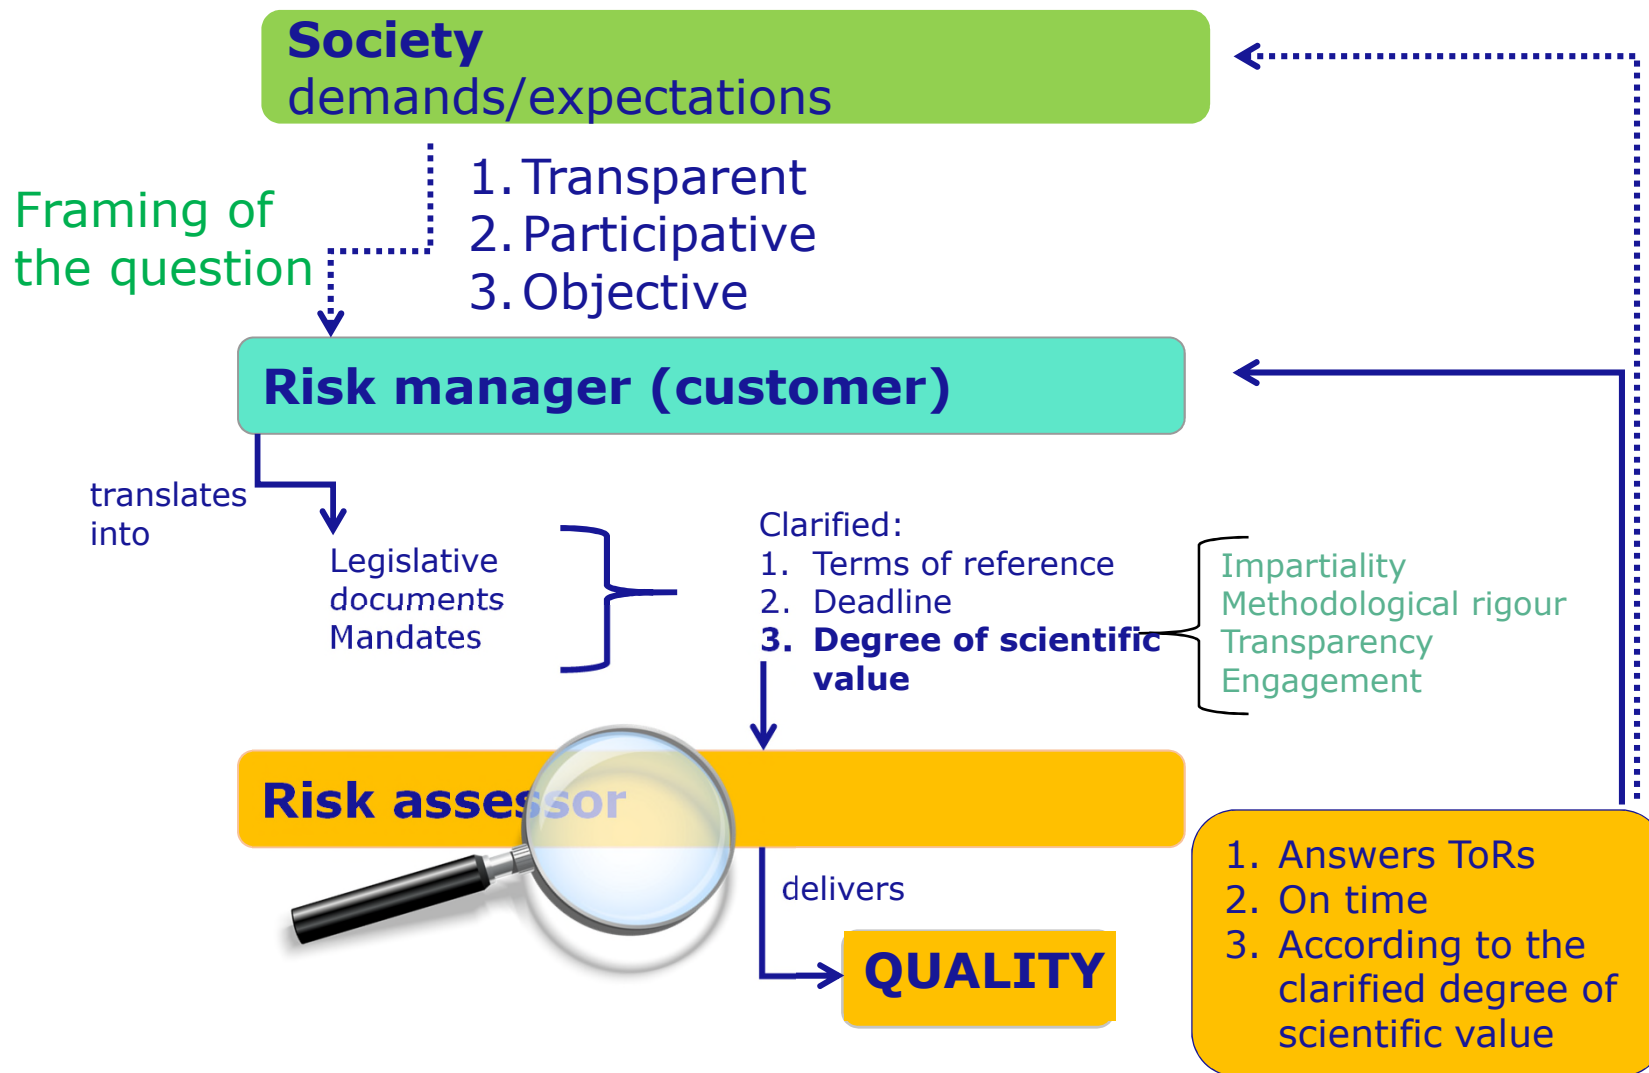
Society
demands/expectations

Framing of the question

1. Transparent
2. Participative
3. Objective

Risk manager (customer)

translates into

Legislative documents
Mandates

Clarified:
1. Terms of reference
2. Deadline
3. Degree of scientific value

Impartiality
Methodological rigour
Transparency
Engagement

Risk assessor

delivers

QUALITY

1. Answers ToRs
2. On time
3. According to the clarified degree of scientific value